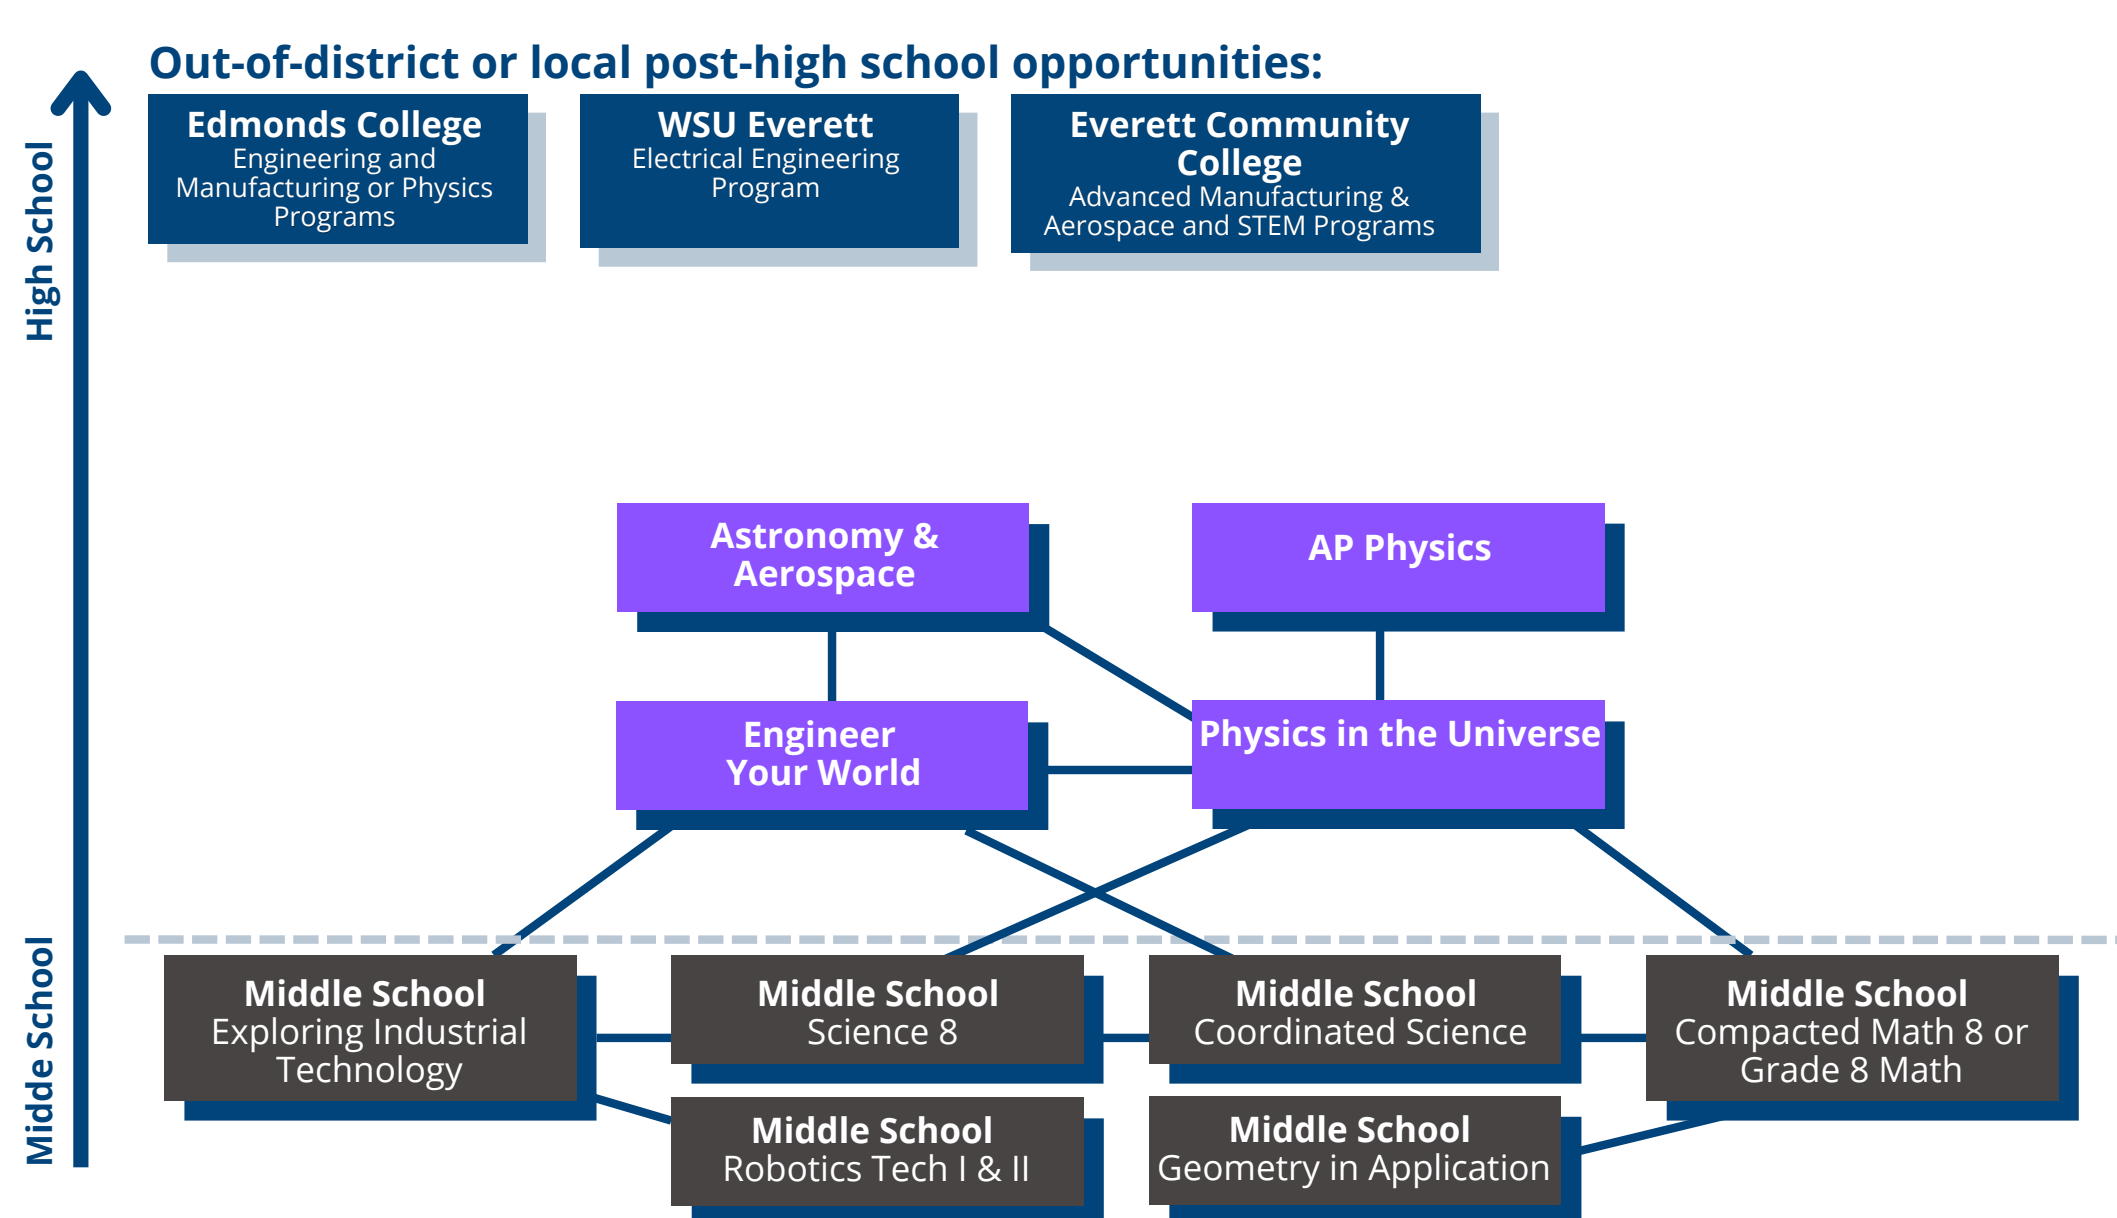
Out-of-district or local post-high school opportunities:

Edmonds College
Engineering and Manufacturing or Physics Programs

WSU Everett
Electrical Engineering Program

Everett Community College
Advanced Manufacturing & Aerospace and STEM Programs

High School

Astronomy & Aerospace

AP Physics

Engineer Your World

Physics in the Universe

Midde School

Middle School
Exploring Industrial Technology

Middle School
Science 8

Middle School
Coordinated Science

Middle School
Compacted Math 8 or Grade 8 Math

Middle School
Robotics Tech I & II

Middle School
Geometry in Application